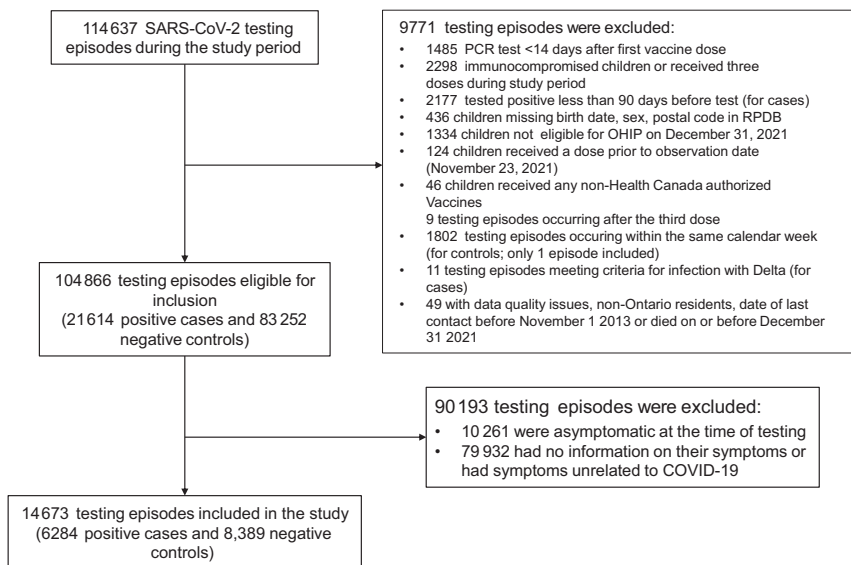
114 637 SARS-CoV-2 testing episodes during the study period

9771 testing episodes were excluded:
• 1485 PCR test <14 days after first vaccine dose
• 2298 immunocompromised children or received three doses during study period
• 2177 tested positive less than 90 days before test (for cases)
• 436 children missing birth date, sex, postal code in RPDB
• 1334 children not eligible for OHIP on December 31, 2021
• 124 children received a dose prior to observation date (November 23, 2021)
• 46 children received any non-Health Canada authorized Vaccines
9 testing episodes occurring after the third dose
• 1802 testing episodes occuring within the same calendar week (for controls; only 1 episode included)
• 11 testing episodes meeting criteria for infection with Delta (for cases)
• 49 with data quality issues, non-Ontario residents, date of last contact before November 1 2013 or died on or before December 31 2021

104 866 testing episodes eligible for inclusion (21 614 positive cases and 83 252 negative controls)

90 193 testing episodes were excluded:
• 10 261 were asymptomatic at the time of testing
• 79 932 had no information on their symptoms or had symptoms unrelated to COVID-19

14 673 testing episodes included in the study (6284 positive cases and 8,389 negative controls)